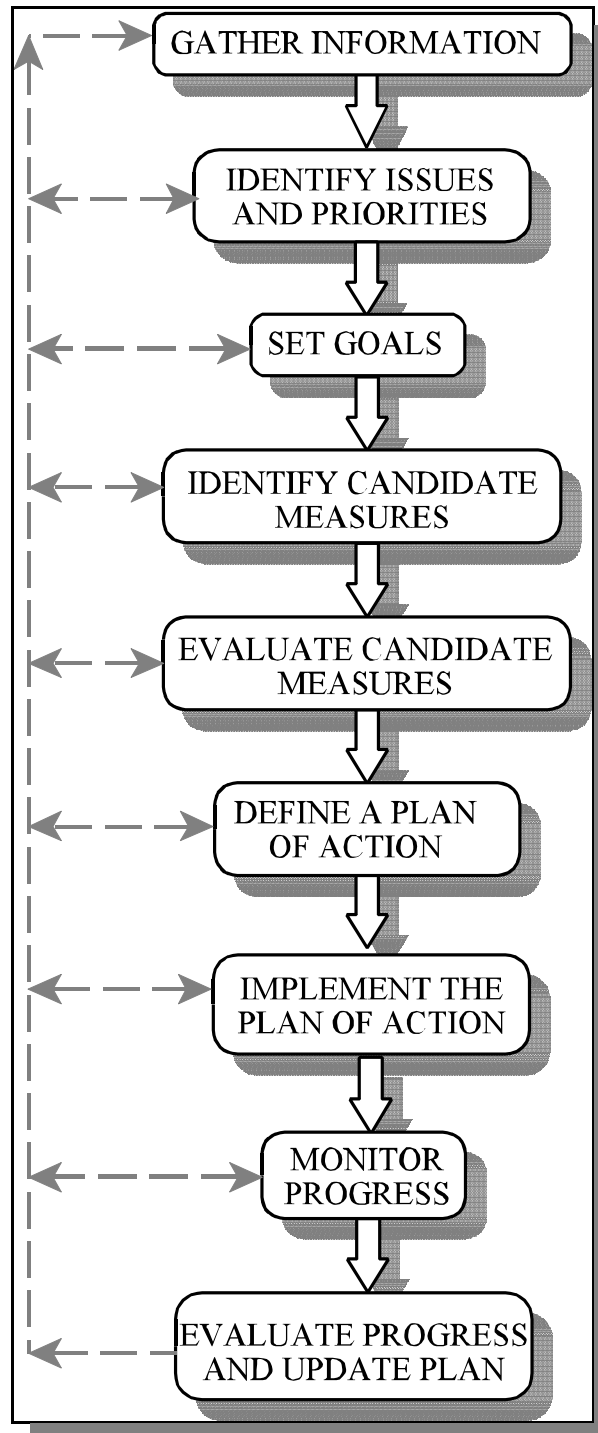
GATHER INFORMATION

IDENTIFY ISSUES AND PRIORITIES

SET GOALS

IDENTIFY CANDIDATE MEASURES

EVALUATE CANDIDATE MEASURES

DEFINE A PLAN OF ACTION

IMPLEMENT THE PLAN OF ACTION

MONITOR PROGRESS

EVALUATE PROGRESS AND UPDATE PLAN